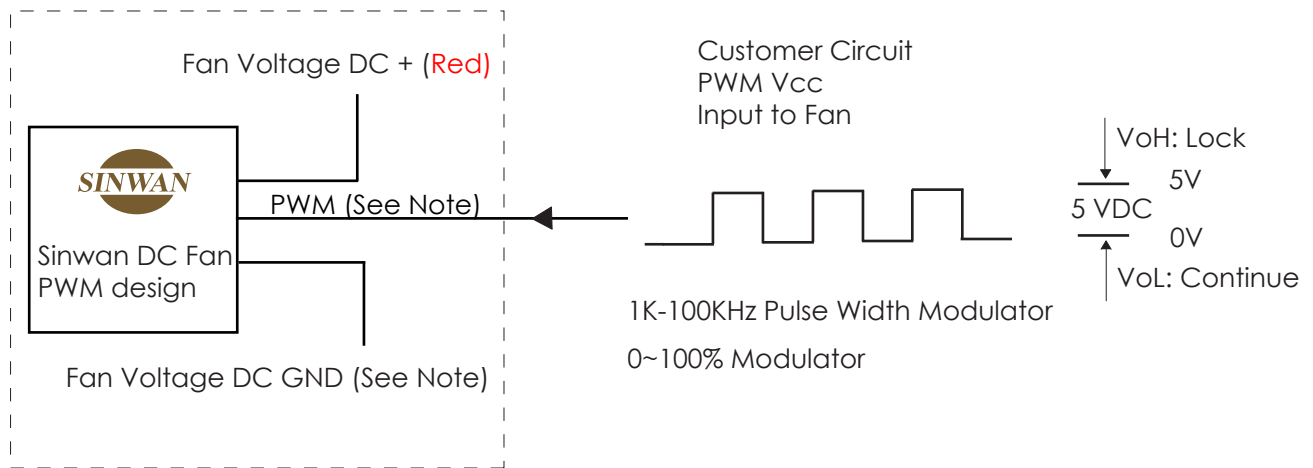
Fan Voltage DC + (Red)

SINWAN

Sinwan DC Fan PWM design

PWM (See Note)

Fan Voltage DC GND (See Note)

Customer Circuit
PWM Vcc
Input to Fan

VoH: Lock
5V
5 VDC
0V
VoL: Continue

1K-100KHz Pulse Width Modulator

0~100% Modulator